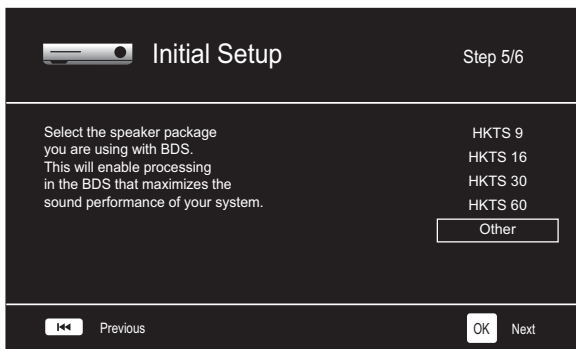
Initial Setup

Step 5/6

Select the speaker package you are using with BDS. This will enable processing in the BDS that maximizes the sound performance of your system.

HKTS 9

HKTS 16

HKTS 30

HKTS 60

Other

Previous

OK Next